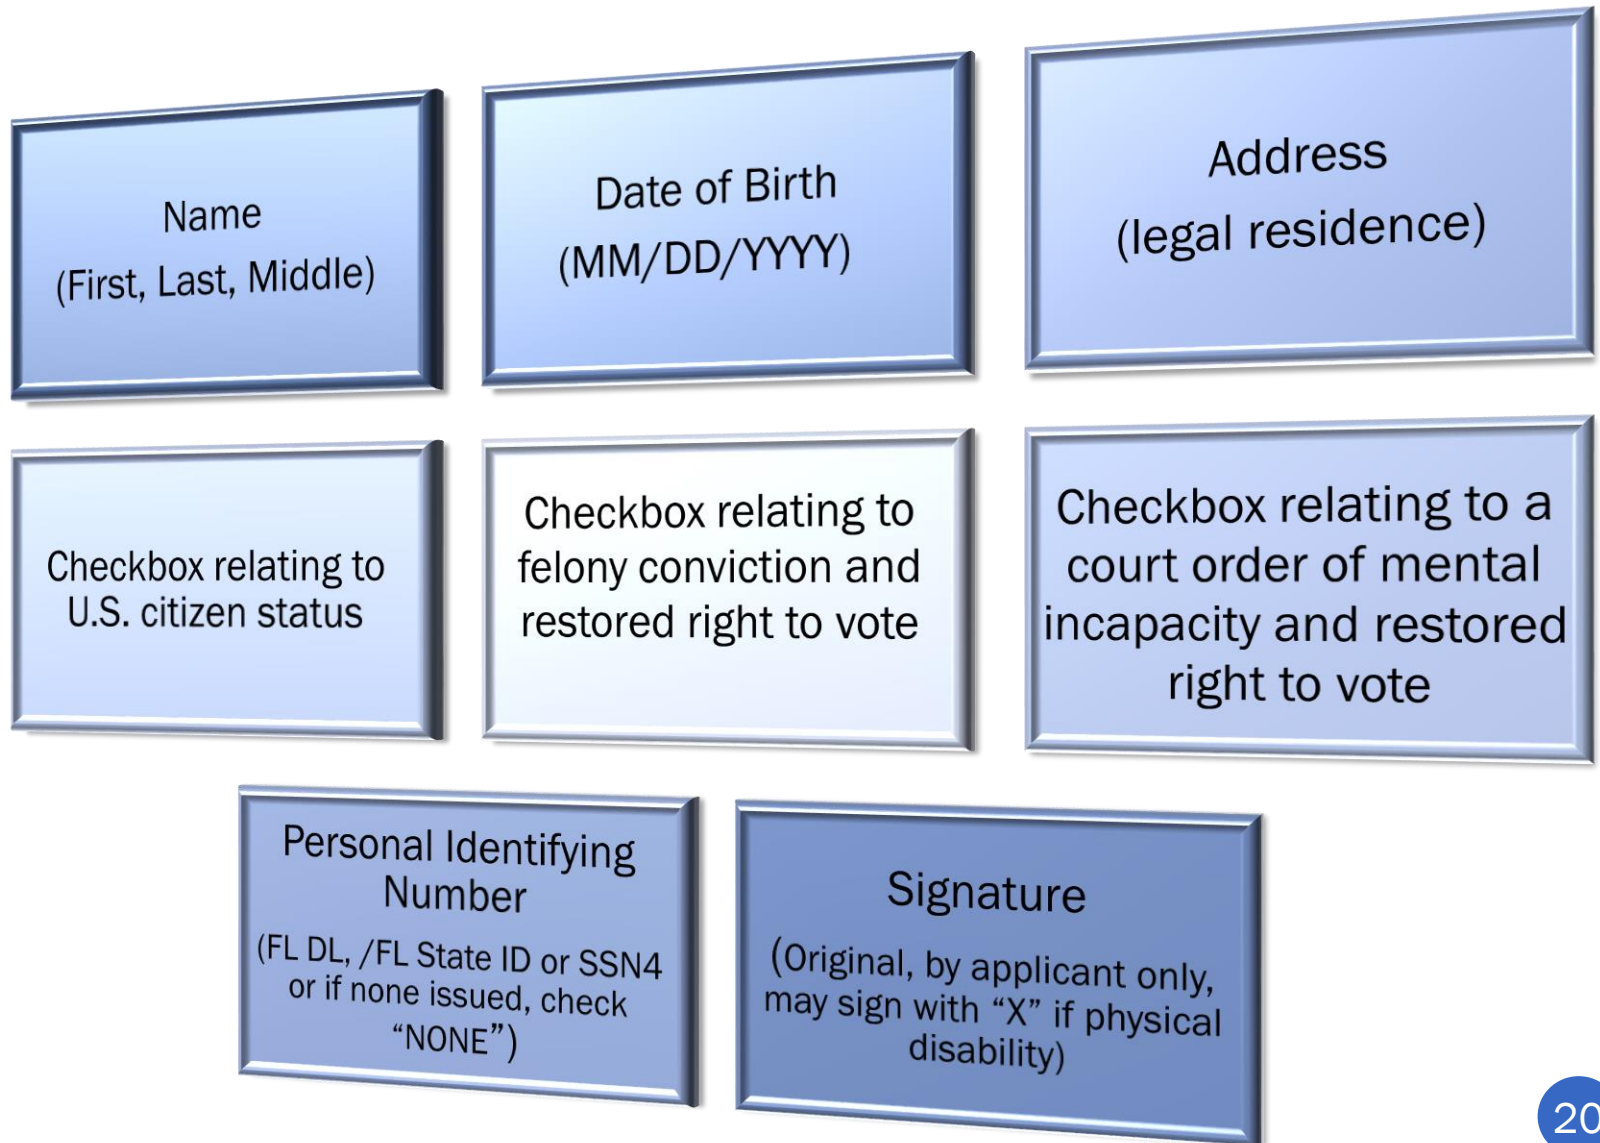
Name
(First, Last, Middle)

Date of Birth
(MM/DD/YYYY)

Address
(legal residence)

Checkbox relating to U.S. citizen status

Checkbox relating to felony conviction and restored right to vote

Checkbox relating to a court order of mental incapacity and restored right to vote

Personal Identifying Number
(FL DL, /FL State ID or SSN4 or if none issued, check "NONE")

Signature
(Original, by applicant only, may sign with "X" if physical disability)

20